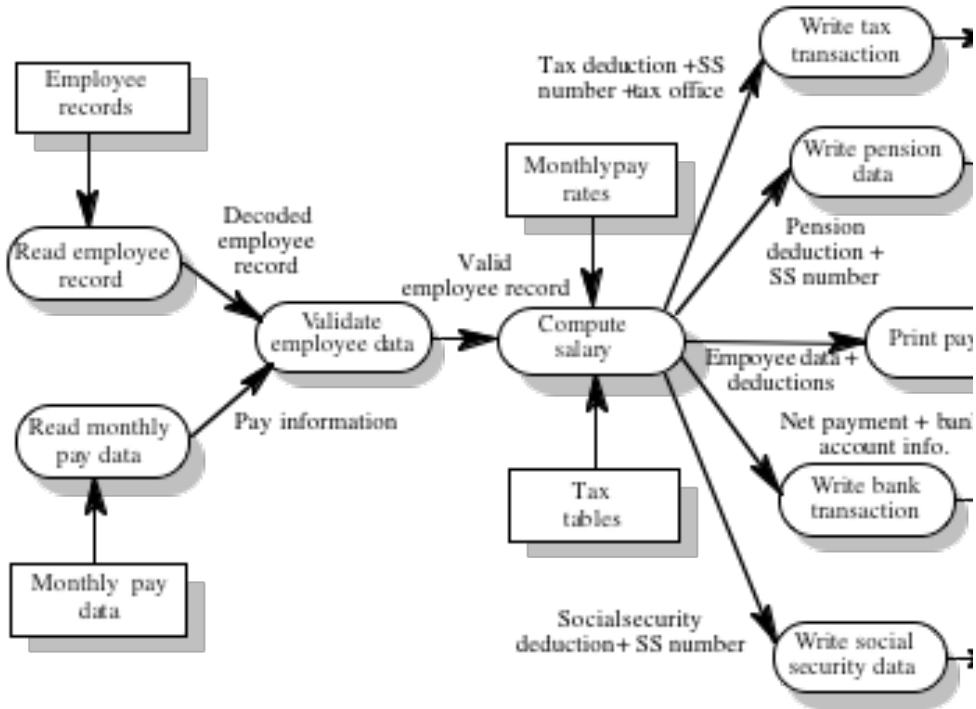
Employee records

Read employee record

Decoded employee record

Read monthly pay data

Monthly pay data

Pay information

Validate employee data

Valid employee record

Monthlypay rates

Compute salary

Tax tables

Tax deduction +SS number +tax office

Write tax transaction

Write pension data

Pension deduction + SS number

Print pay

Empoyee data + deductions

Net payment + ban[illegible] account info.

Write bank transaction

Socialsecurity deduction+ SS number

Write social security data